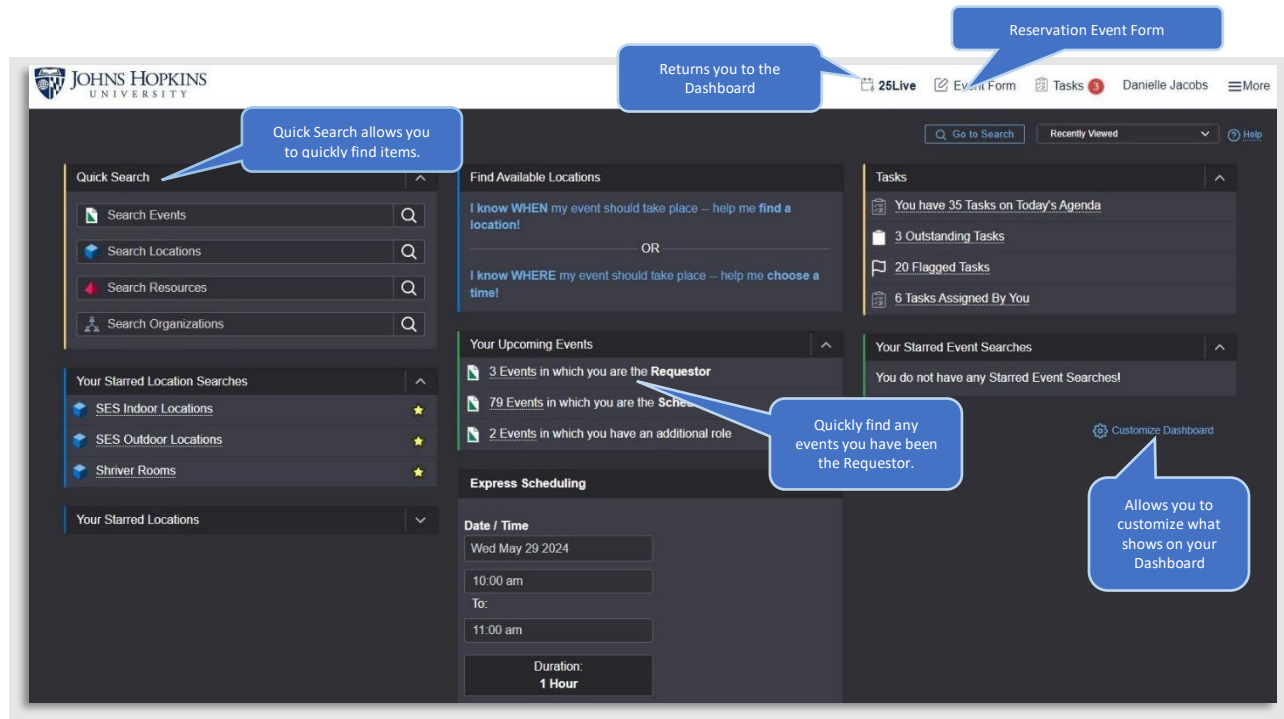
Reservation Event Form

Returns you to the Dashboard

JOHNS HOPKINS UNIVERSITY

25Live  Event Form  Tasks 3  Danielle Jacobs  More

Quick Search allows you to quickly find items.

Go to Search  Recently Viewed  Help

Quick Search

Search Events

Search Locations

Search Resources

Search Organizations

Your Starred Location Searches

SES Indoor Locations

SES Outdoor Locations

Shriver Rooms

Your Starred Locations

Find Available Locations

I know WHEN my event should take place -- help me find a location!

OR

I know WHERE my event should take place -- help me choose a time!

Your Upcoming Events

3 Events in which you are the Requestor

79 Events in which you are the Sche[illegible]

2 Events in which you have an additional role

Quickly find any events you have been the Requestor.

Express Scheduling

Date / Time

Wed May 29 2024

10:00 am

To:

11:00 am

Duration:
1 Hour

Tasks

You have 35 Tasks on Today's Agenda

3 Outstanding Tasks

20 Flagged Tasks

6 Tasks Assigned By You

Your Starred Event Searches

You do not have any Starred Event Searches!

Customize Dashboard

Allows you to customize what shows on your Dashboard